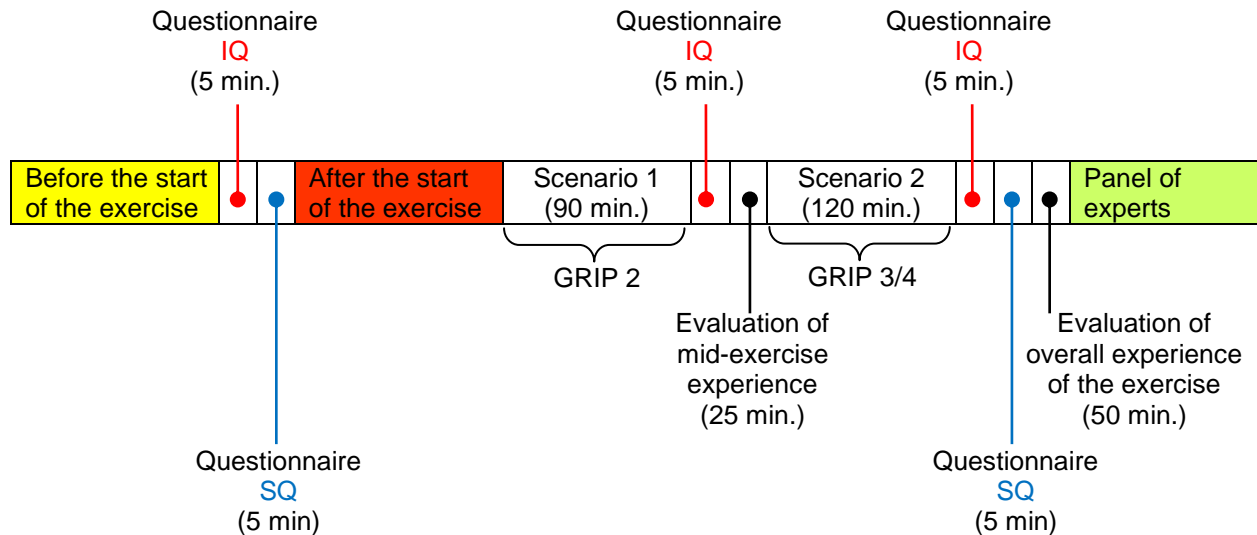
Questionnaire
IQ
(5 min.)

Questionnaire
IQ
(5 min.)

Questionnaire
IQ
(5 min.)

Before the start of the exercise

After the start of the exercise

Scenario 1
(90 min.)

Scenario 2
(120 min.)

Panel of experts

GRIP 2

GRIP 3/4

Evaluation of mid-exercise experience
(25 min.)

Evaluation of overall experience of the exercise
(50 min.)

Questionnaire
SQ
(5 min)

Questionnaire
SQ
(5 min)